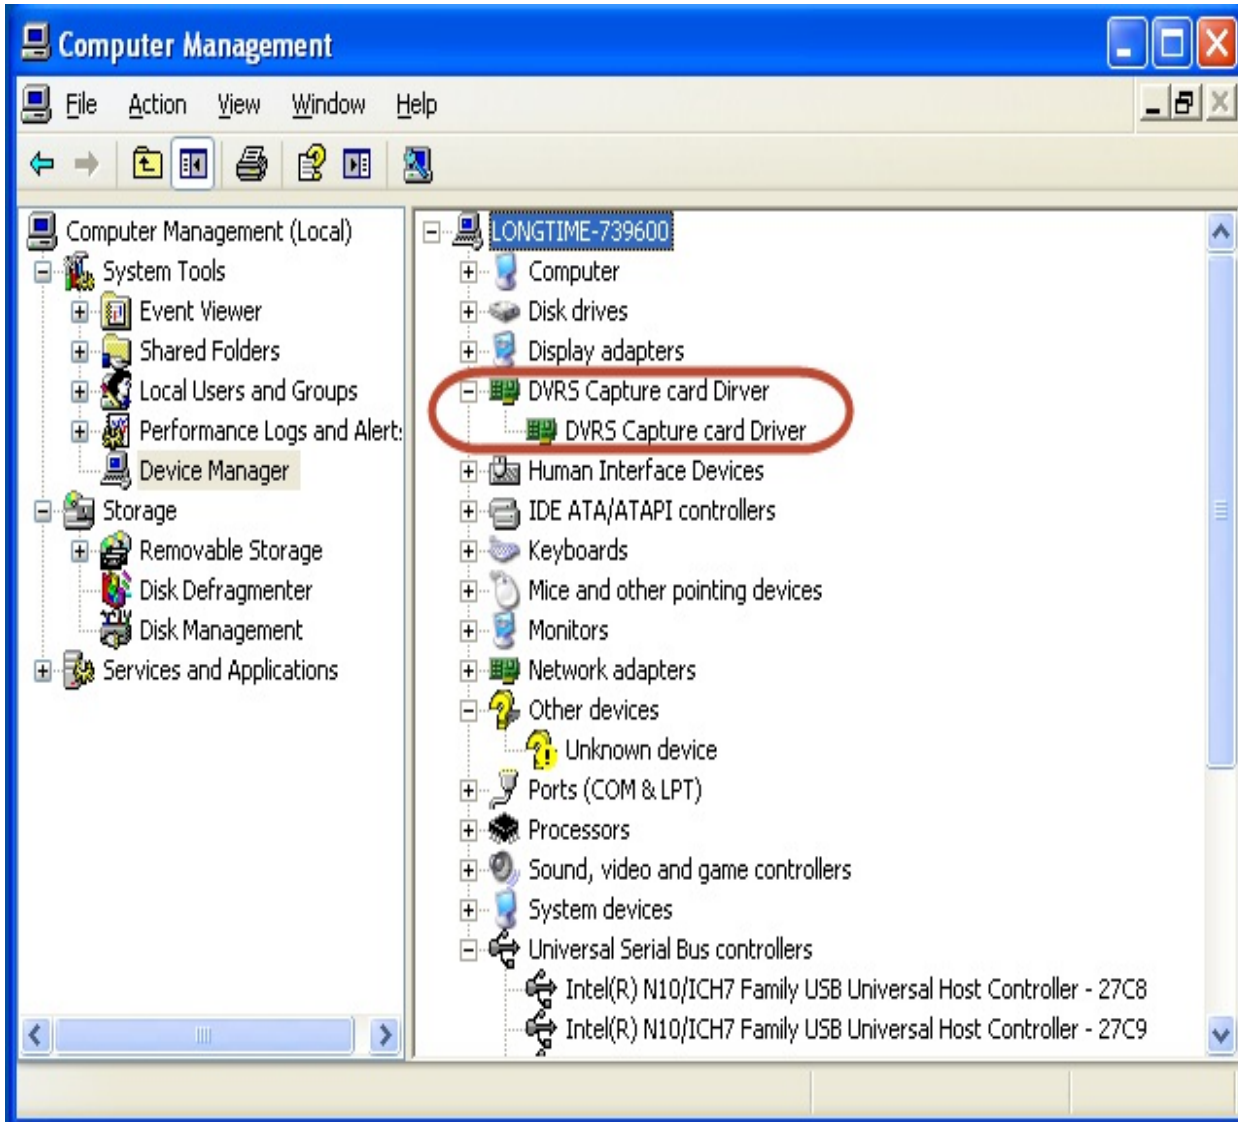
Computer Management

File Action View Window Help

Computer Management (Local)
System Tools
Event Viewer
Shared Folders
Local Users and Groups
Performance Logs and Alert:
Device Manager
Storage
Removable Storage
Disk Defragmenter
Disk Management
Services and Applications

LONGTIME-739600
Computer
Disk drives
Display adapters
DVRS Capture card Dirver
DVRS Capture card Driver
Human Interface Devices
IDE ATA/ATAPI controllers
Keyboards
Mice and other pointing devices
Monitors
Network adapters
Other devices
Unknown device
Ports (COM & LPT)
Processors
Sound, video and game controllers
System devices
Universal Serial Bus controllers
Intel(R) N10/ICH7 Family USB Universal Host Controller - 27C8
Intel(R) N10/ICH7 Family USB Universal Host Controller - 27C9